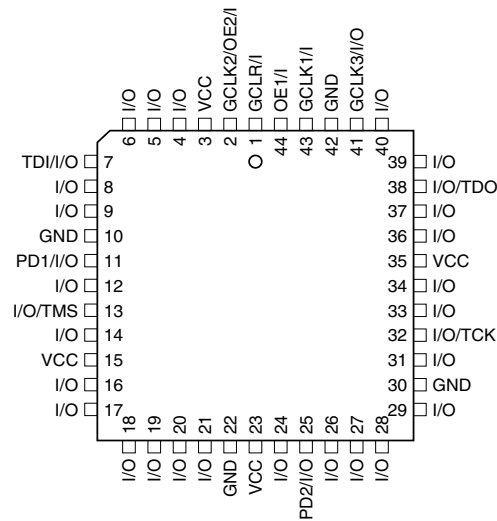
I/O 6
I/O 5
I/O 4
VCC 3
GCLK2/OE2/I 2
GCLR/I 1
OE1/I 44
GCLK1/I 43
GND 42
GCLK3/I/O 41
I/O 40

TDI/I/O 7
I/O 8
I/O 9
GND 10
PD1/I/O 11
I/O 12
I/O/TMS 13
I/O 14
VCC 15
I/O 16
I/O 17

39 I/O
38 I/O/TDO
37 I/O
36 I/O
35 VCC
34 I/O
33 I/O
32 I/O/TCK
31 I/O
30 GND
29 I/O

18 I/O
19 I/O
20 I/O
21 I/O
22 GND
23 VCC
24 I/O
25 PD2/I/O
26 I/O
27 I/O
28 I/O